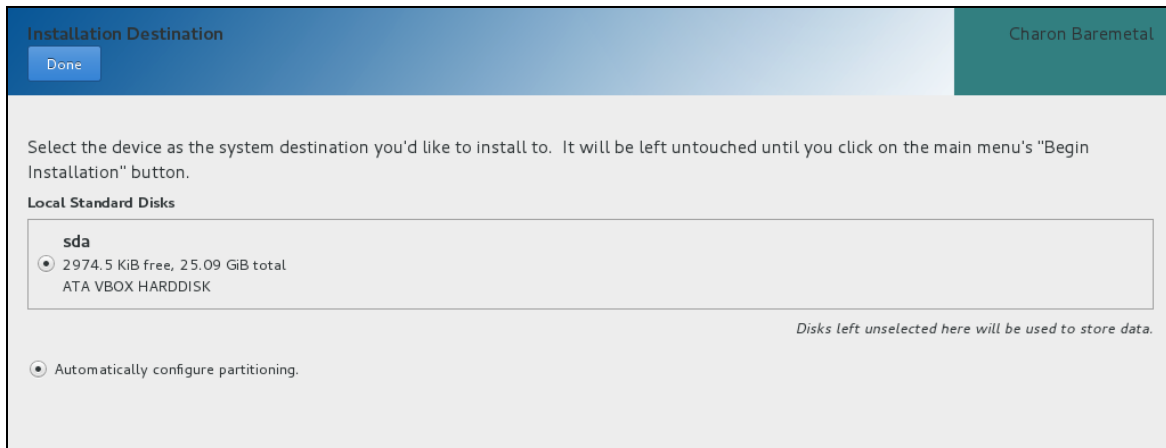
Installation Destination
Done

Charon Baremetal

Select the device as the system destination you'd like to install to. It will be left untouched until you click on the main menu's "Begin Installation" button.

Local Standard Disks

sda
2974.5 KiB free, 25.09 GiB total
ATA VBOX HARDDISK

Disks left unselected here will be used to store data.

Automatically configure partitioning.